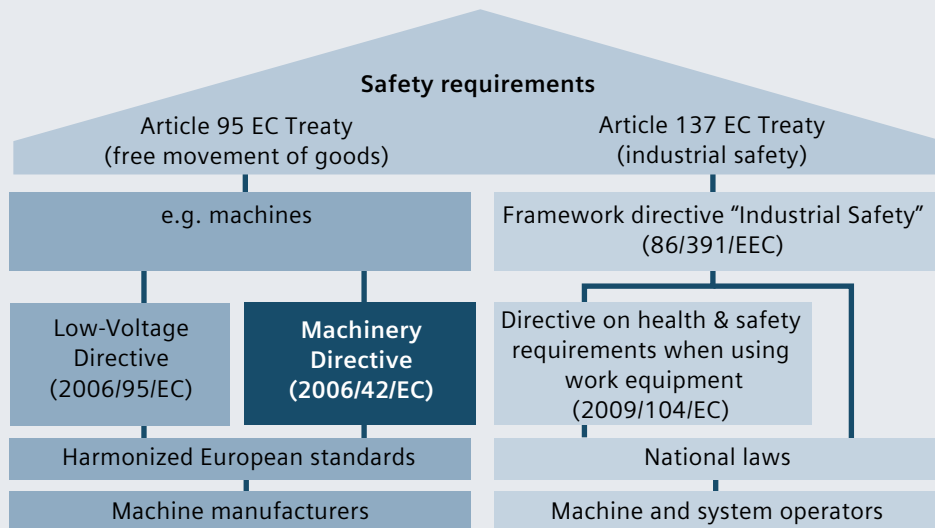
Safety requirements

Article 95 EC Treaty
(free movement of goods)

Article 137 EC Treaty
(industrial safety)

e.g. machines

Framework directive “Industrial Safety”
(86/391/EEC)

Low-Voltage Directive
(2006/95/EC)

Machinery Directive
(2006/42/EC)

Directive on health & safety requirements when using work equipment
(2009/104/EC)

Harmonized European standards

National laws

Machine manufacturers

Machine and system operators